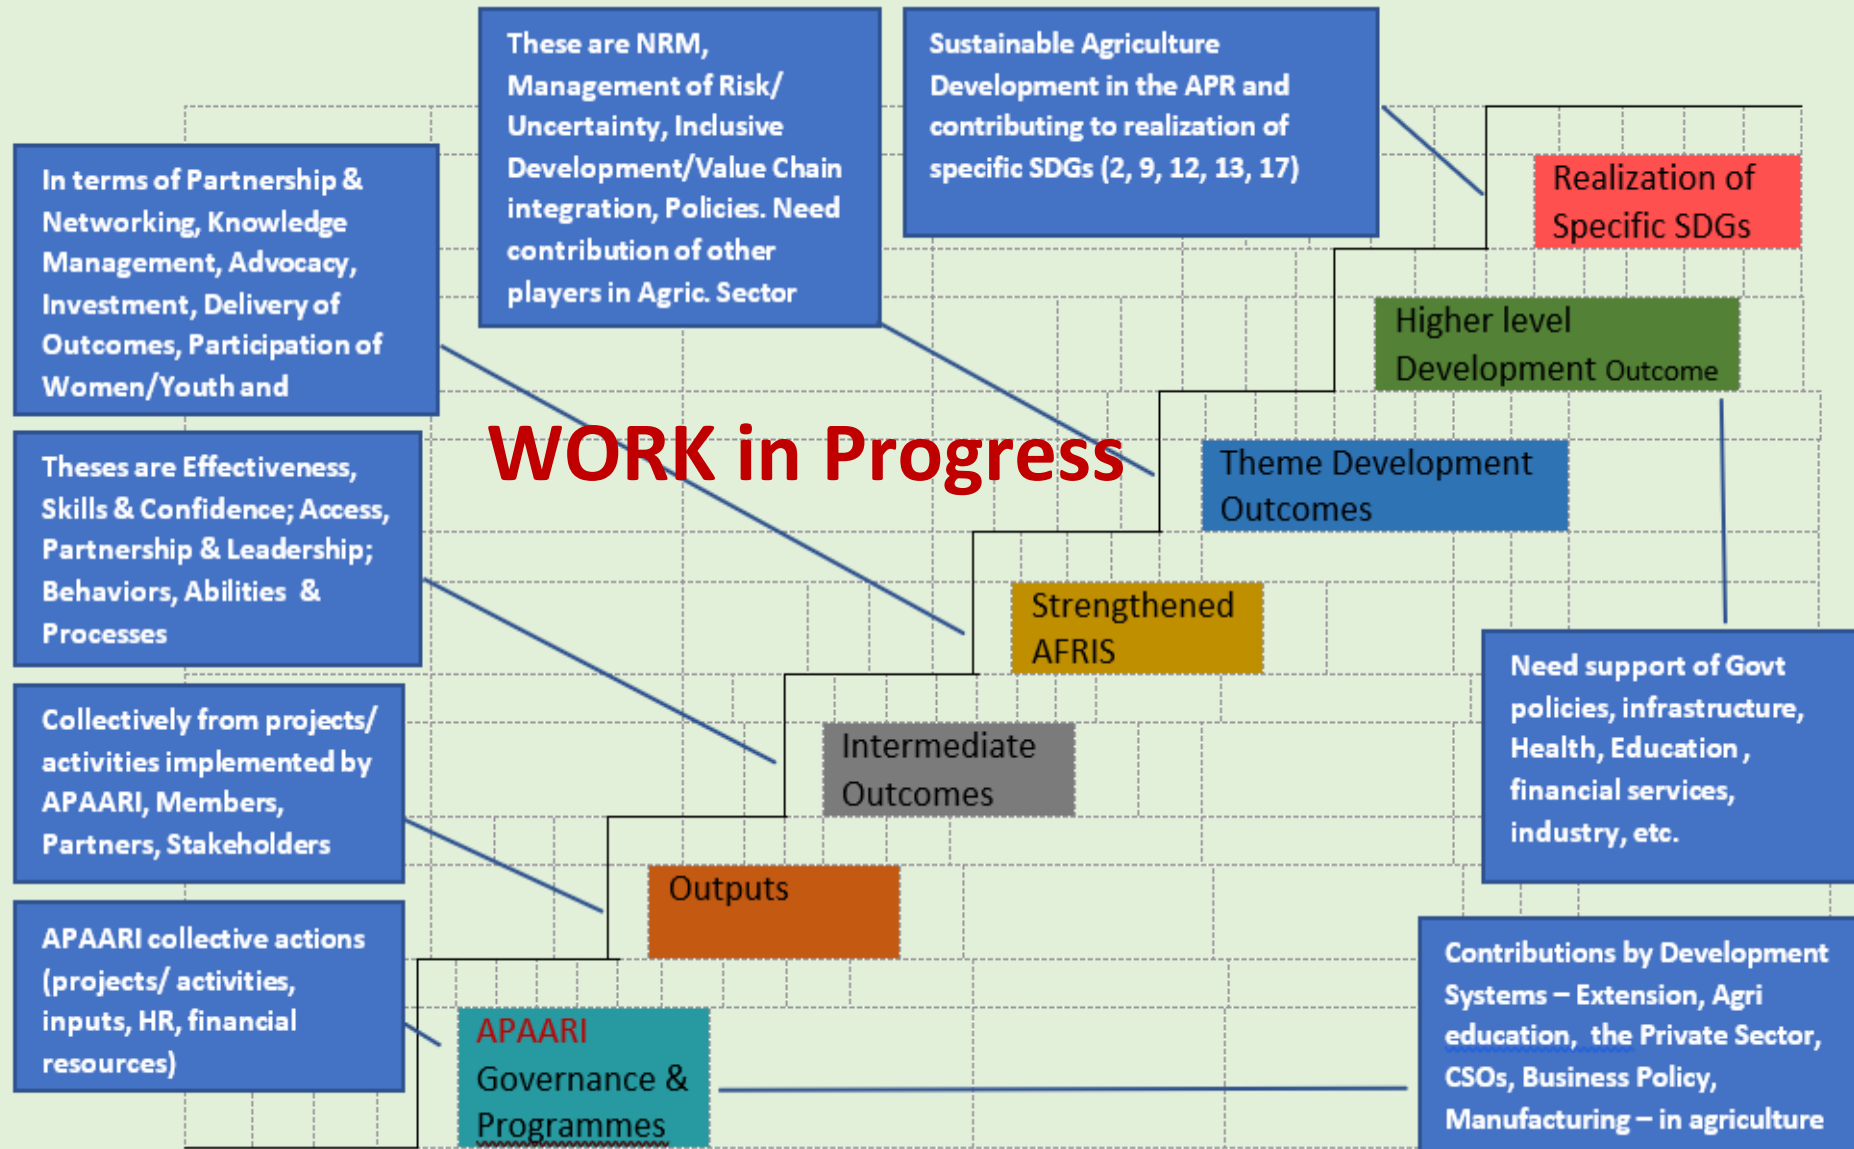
These are NRM, Management of Risk/ Uncertainty, Inclusive Development/Value Chain integration, Policies. Need contribution of other players in Agric. Sector

Sustainable Agriculture Development in the APR and contributing to realization of specific SDGs (2, 9, 12, 13, 17)

In terms of Partnership & Networking, Knowledge Management, Advocacy, Investment, Delivery of Outcomes, Participation of Women/Youth and

Realization of Specific SDGs

Higher level Development Outcome

WORK in Progress

Theses are Effectiveness, Skills & Confidence; Access, Partnership & Leadership; Behaviors, Abilities & Processes

Theme Development Outcomes

Strengthened AFRIS

Need support of Govt policies, infrastructure, Health, Education , financial services, industry, etc.

Collectively from projects/ activities implemented by APAARI, Members, Partners, Stakeholders

Intermediate Outcomes

Outputs

APAARI collective actions (projects/ activities, inputs, HR, financial resources)

APAARI Governance & Programmes

Contributions by Development Systems – Extension, Agri education, the Private Sector, CSOs, Business Policy, Manufacturing – in agriculture